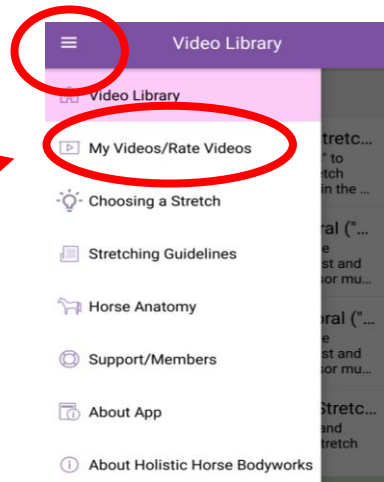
Video Library

Video Library

My Videos/Rate Videos

Choosing a Stretch

Stretching Guidelines

Horse Anatomy

Support/Members

About App

About Holistic Horse Bodyworks

Stretc...
" to
tch
in the ...

ral ("...
e
st and
or mu...

oral ("...
e
st and
sor mu...

Stretc...
and
tretch